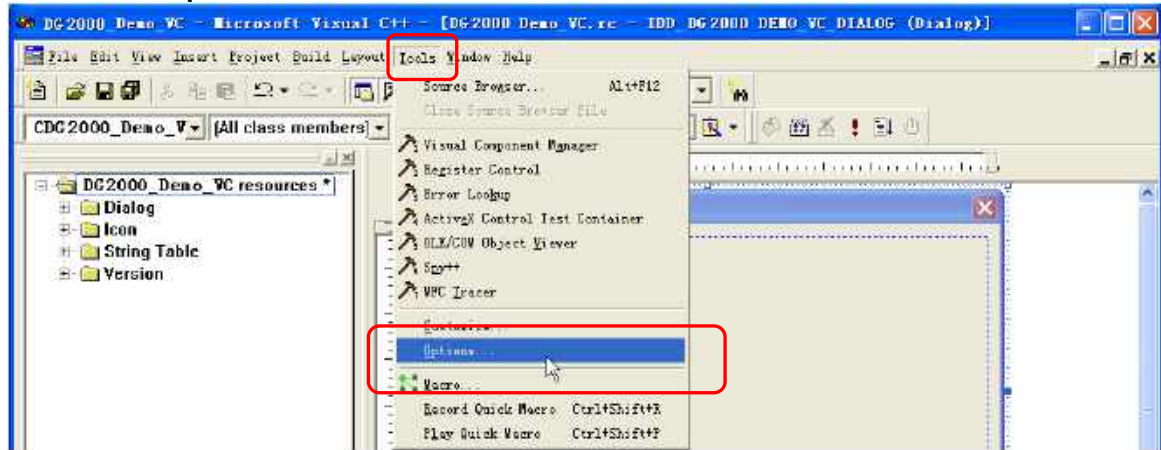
DG2000_Demo_VC - Microsoft Visual C++ - [DG2000_Demo_VC.rc - IDD_DG2000_DEMO_VC_DIALOG (Dialog)]

File Edit View Insert Project Build Layout Tools Window Help

CDG2000_Demo_V
[All class members]

DG2000_Demo_VC resources *
Dialog
Icon
String Table
Version

Source Browser... Alt+F12
Close Source Browser File
Visual Component Manager
Register Control
Error Lookup
ActiveX Control Test Container
OLE/COM Object Viewer
Spy++
MFC Tracer
Customize...
Options...
Macro...
Record Quick Macro Ctrl+Shift+R
Play Quick Macro Ctrl+Shift+P